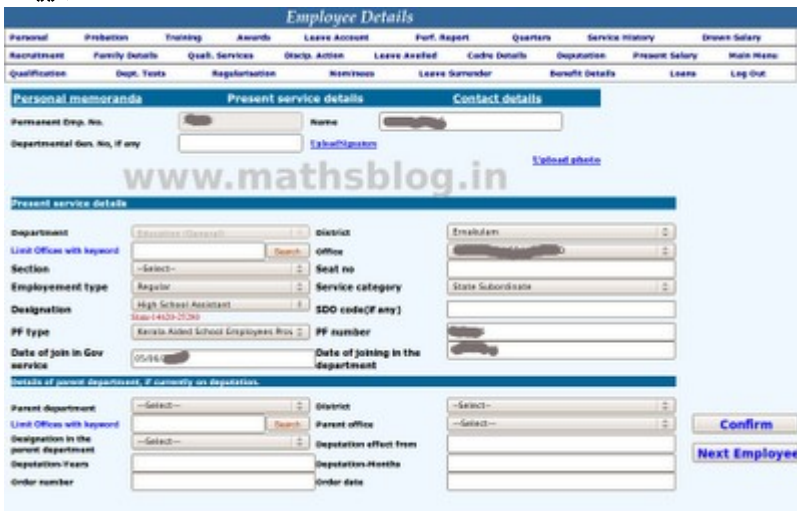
Employee Details

| Personal | Probation | Training | Awards | Leave Account | Perf. Report | Quarters | Service History | Drawn Salary |
|---|---|---|---|---|---|---|---|---|
| Recruitment | Family Details | Qual. Services | Discip. Action | Leave Availed | Cadre Details | Deputation | Present Salary | Main Menu |
| Qualification | Dept. Tests | Regularisation | Nominees | Leave Surrender | Benefit Details | Loans | Log Out | |

Personal memoranda Present service details Contact details

Permanent Emp. No. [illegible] Name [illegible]

Departmental Gen. No, if any UploadSignature

Upload photo

www.mathsblog.in

Present service details

Department Education (General) District Ernakulam

Limit Offices with keyword Search Office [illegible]

Section --Select-- Seat no

Employement type Regular Service category State Subordinate

Designation High School Assistant Scale:14620-25280 SDO code(If any)

PF type Kerala Aided School Employees Prov PF number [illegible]

Date of join in Gov service 05/06/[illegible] Date of joining in the department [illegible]

Details of parent department, if currently on depatation.

Parent department --Select-- District --Select--

Limit Offices with keyword Search Parent office --Select--

Designation in the parent department --Select-- Deputation effect from

Deputation-Years Deputation-Months

Order number Order date

Confirm

Next Employee